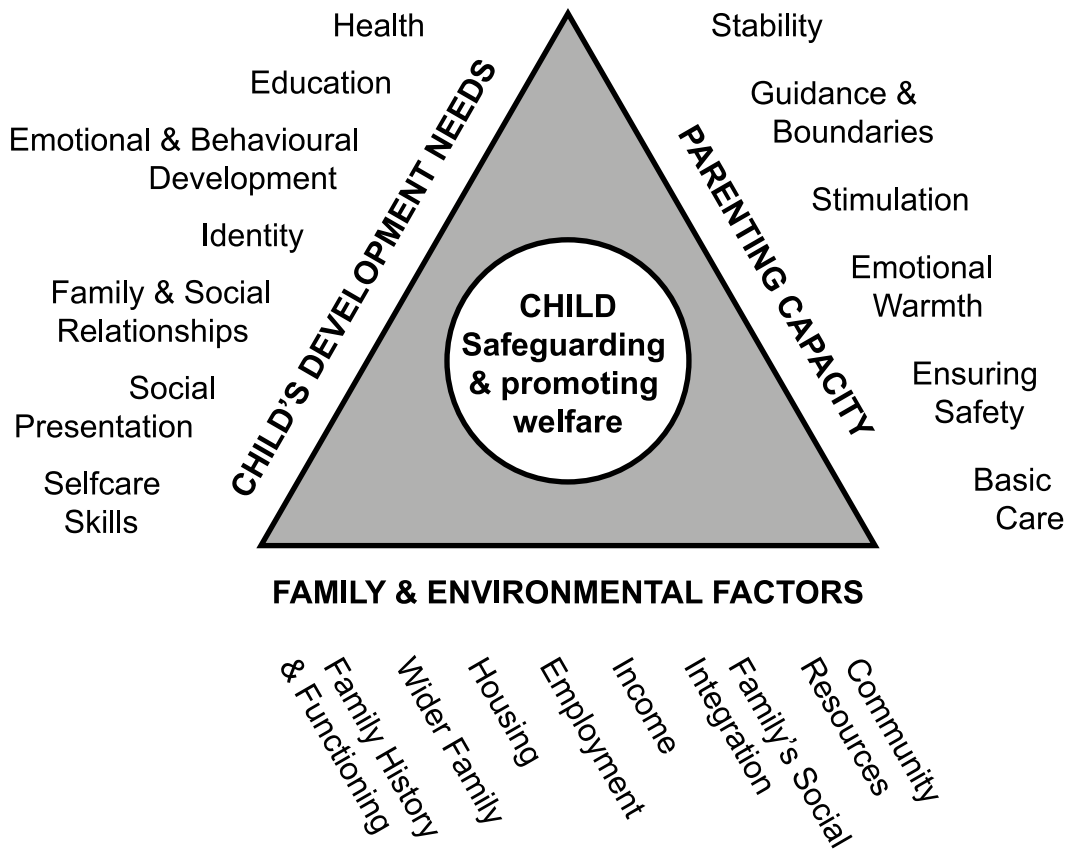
CHILD'S DEVELOPMENT NEEDS

Health

Education

Emotional & Behavioural Development

Identity

Family & Social Relationships

Social Presentation

Selfcare Skills

CHILD
Safeguarding & promoting welfare

PARENTING CAPACITY

Stability

Guidance & Boundaries

Stimulation

Emotional Warmth

Ensuring Safety

Basic Care

FAMILY & ENVIRONMENTAL FACTORS

Family History & Functioning

Wider Family

Housing

Employment

Income

Family's Social Integration

Community Resources